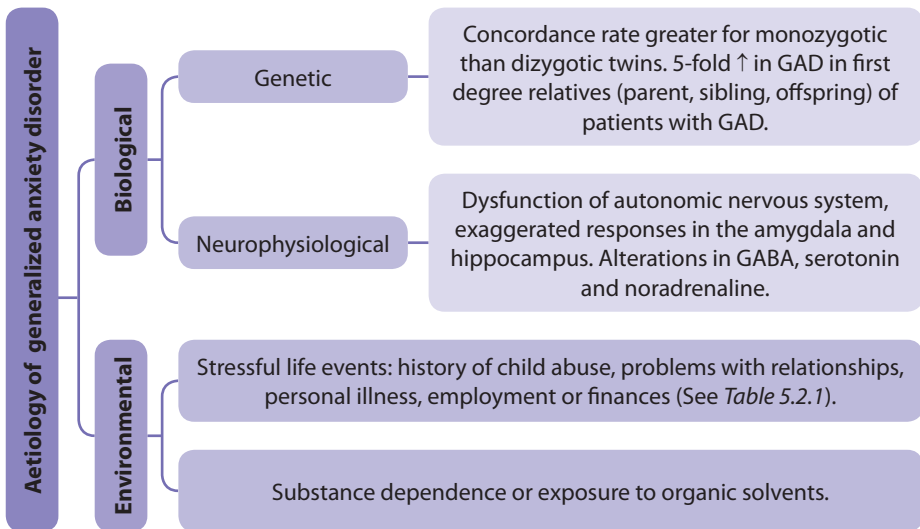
Aetiology of generalized anxiety disorder

Biological

Genetic

Concordance rate greater for monozygotic than dizygotic twins. 5-fold ↑ in GAD in first degree relatives (parent, sibling, offspring) of patients with GAD.

Neurophysiological

Dysfunction of autonomic nervous system, exaggerated responses in the amygdala and hippocampus. Alterations in GABA, serotonin and noradrenaline.

Environmental

Stressful life events: history of child abuse, problems with relationships, personal illness, employment or finances (See *Table 5.2.1*).

Substance dependence or exposure to organic solvents.